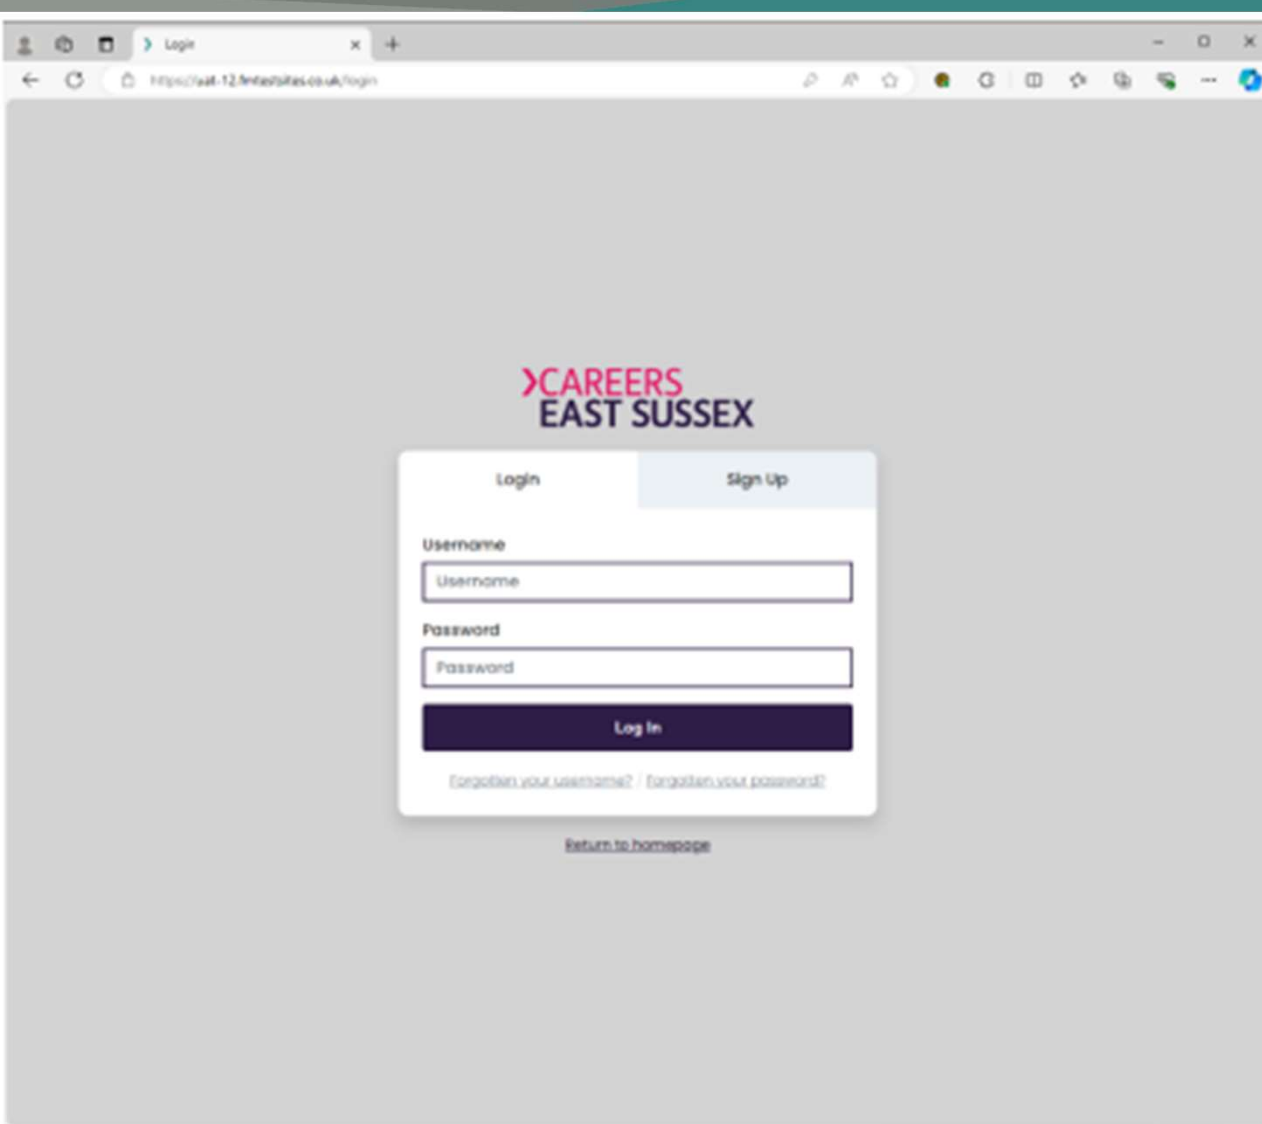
Login

https://uat-12.fmtestsites.co.uk/login

CAREERS
EAST SUSSEX

Login

Sign Up

Username

Username

Password

Password

Log In

Forgotten your username? / Forgotten your password?

Return to homepage